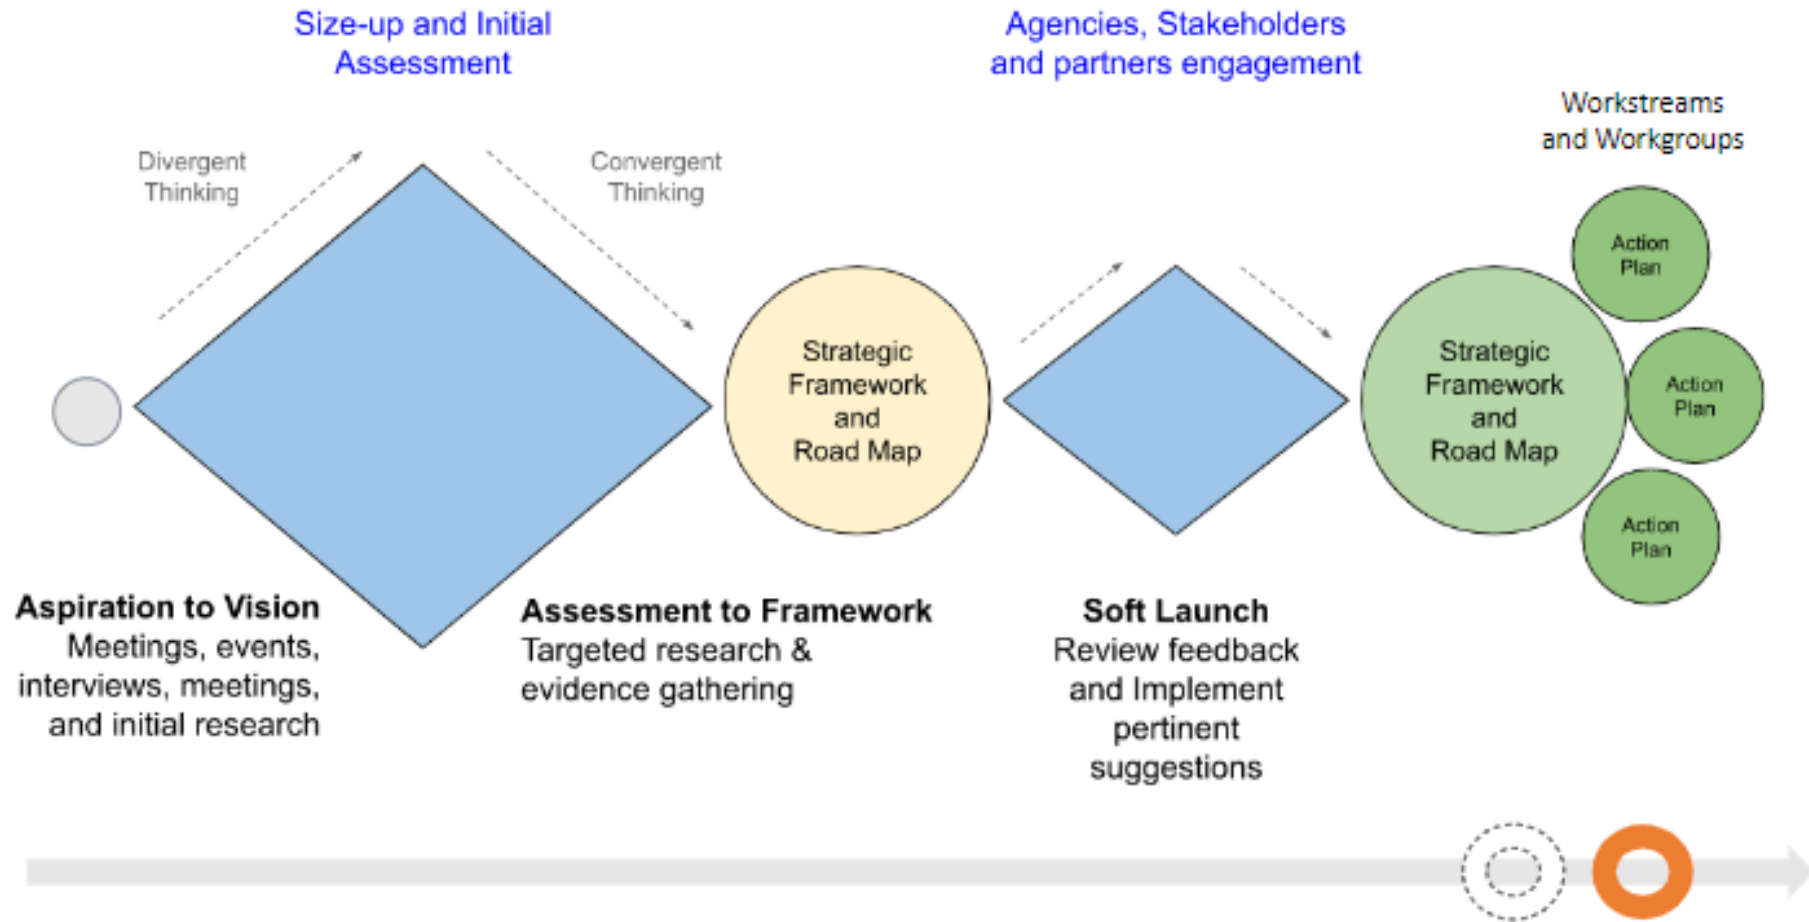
Size-up and Initial Assessment

Agencies, Stakeholders and partners engagement

Workstreams and Workgroups

Divergent Thinking

Convergent Thinking

Action Plan

Strategic Framework and Road Map

Strategic Framework and Road Map

Action Plan

Action Plan

**Aspiration to Vision**
Meetings, events, interviews, meetings, and initial research

**Assessment to Framework**
Targeted research & evidence gathering

**Soft Launch**
Review feedback and Implement pertinent suggestions